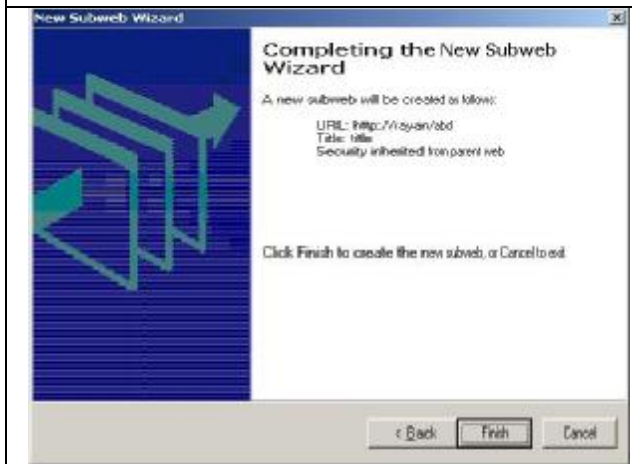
New Subweb Wizard

Completing the New Subweb Wizard

A new subweb will be created as follows:

URL: http://vayan/abd
Title: title
Security inherited from parent web

Click Finish to create the new subweb, or Cancel to exit.

< Back
Finish
Cancel